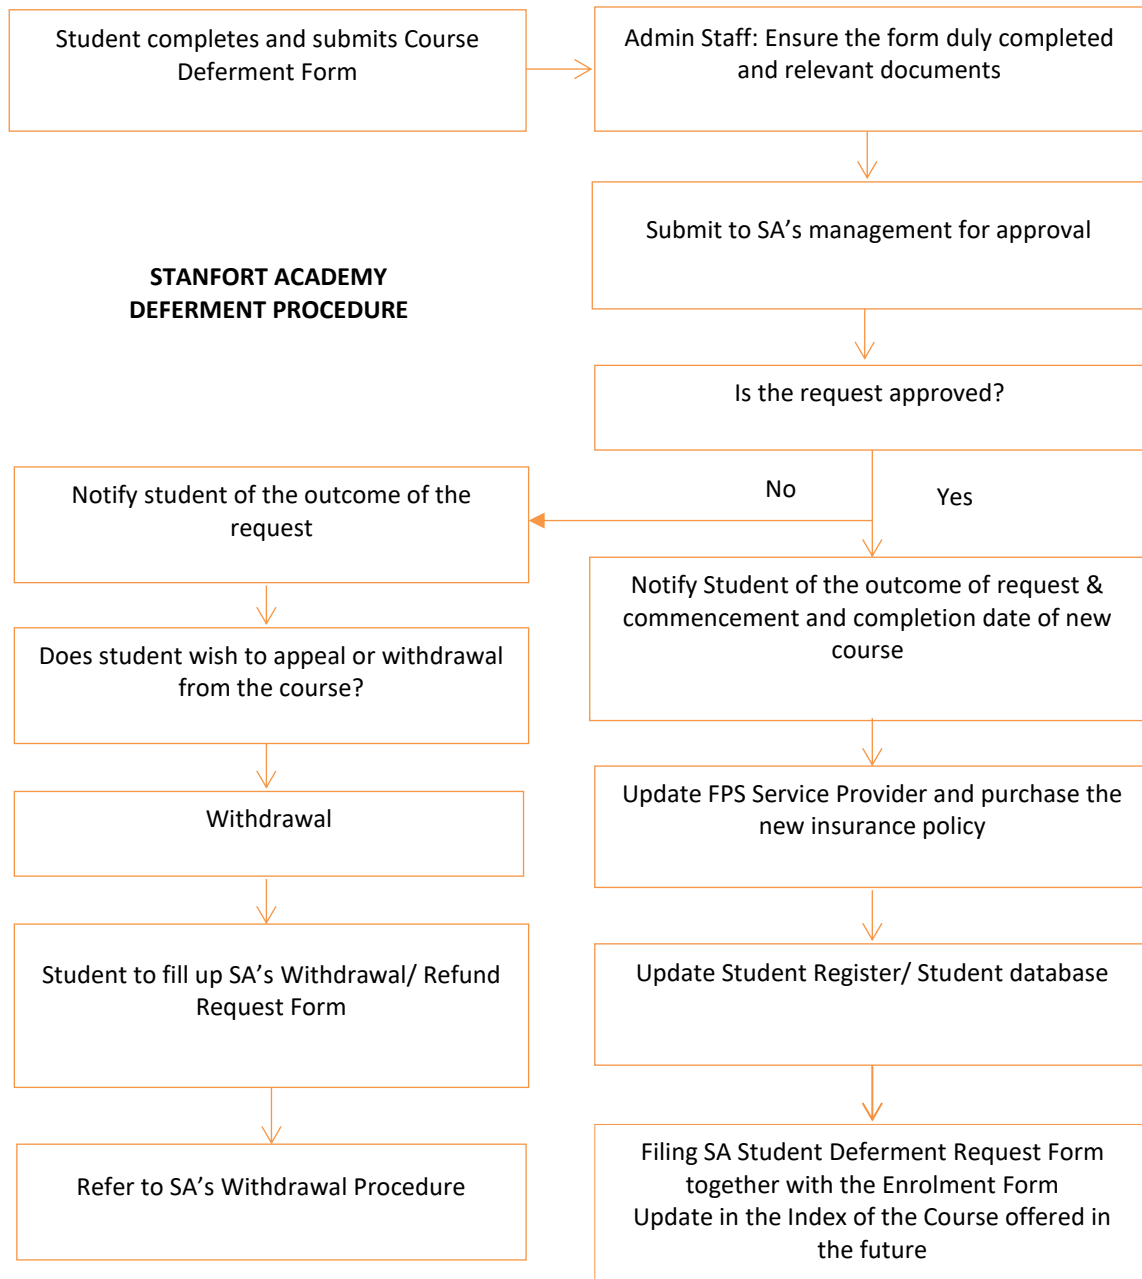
Student completes and submits Course Deferment Form

Admin Staff: Ensure the form duly completed and relevant documents

Submit to SA’s management for approval

STANFORT ACADEMY
DEFERMENT PROCEDURE

Is the request approved?

No

Yes

Notify student of the outcome of the request

Does student wish to appeal or withdrawal from the course?

Withdrawal

Student to fill up SA’s Withdrawal/ Refund Request Form

Refer to SA’s Withdrawal Procedure

Notify Student of the outcome of request & commencement and completion date of new course

Update FPS Service Provider and purchase the new insurance policy

Update Student Register/ Student database

Filing SA Student Deferment Request Form together with the Enrolment Form
Update in the Index of the Course offered in the future